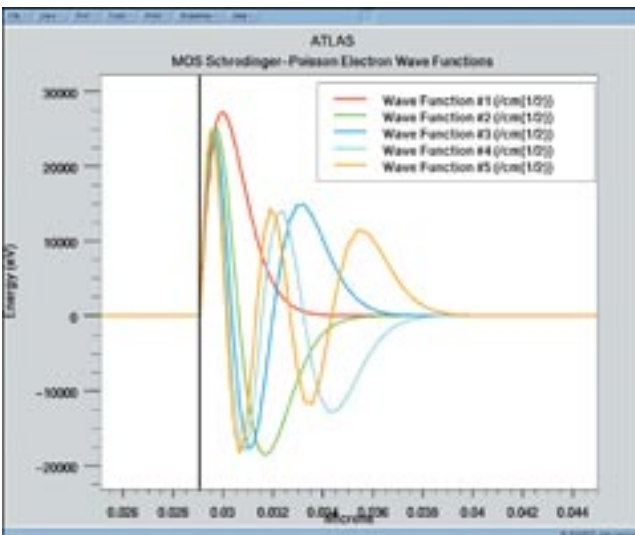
File View Plot Tools Print Properties Help

ATLAS
MOS Schrodinger-Poisson Electron Wave Functions

Wave Function #1 (/cm[1/2])
Wave Function #2 (/cm[1/2])
Wave Function #3 (/cm[1/2])
Wave Function #4 (/cm[1/2])
Wave Function #5 (/cm[1/2])

30000
20000
10000
0
-10000
-20000

Energy (eV)

0.026 0.028 0.03 0.032 0.034 0.036 0.038 0.04 0.042 0.044

Microns